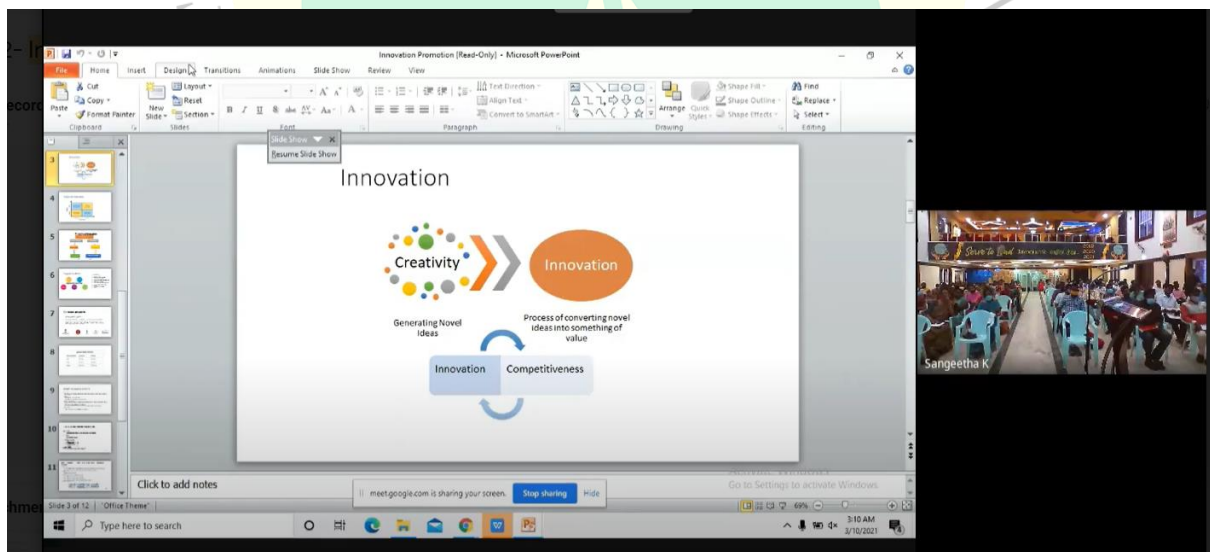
Innovation Promotion [Read-Only] - Microsoft PowerPoint

File Home Insert Design Transitions Animations Slide Show Review View

Cut
Copy
Format Painter
Paste
Clipboard
New Slide
Layout
Reset
Section
Slides
Font
Paragraph
Text Direction
Align Text
Convert to SmartArt
Drawing
Arrange
Quick Styles
Shape Fill
Shape Outline
Shape Effects
Find
Replace
Select
Editing

Slide Show
Resume Slide Show

Innovation

Creativity

Innovation

Generating Novel Ideas

Process of converting novel ideas into something of value

Innovation

Competitiveness

Click to add notes

Slide 3 of 12 "Office Theme"

meet.google.com is sharing your screen. Stop sharing Hide

Go to Settings to activate Windows.

69%

Sangeetha K

Type here to search

3:10 AM
3/10/2021